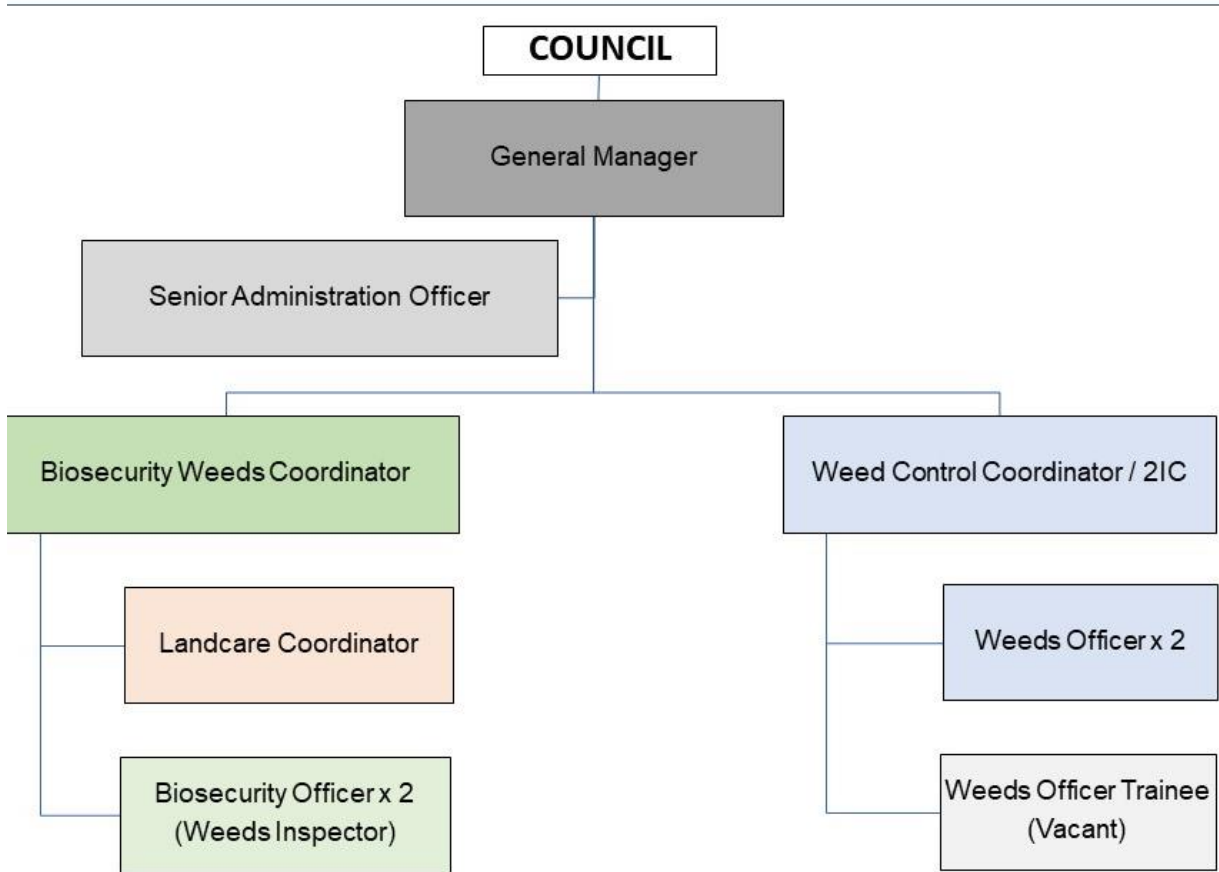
COUNCIL

General Manager

Senior Administration Officer

Biosecurity Weeds Coordinator

Landcare Coordinator

Biosecurity Officer x 2
(Weeds Inspector)

Weed Control Coordinator / 2IC

Weeds Officer x 2

Weeds Officer Trainee
(Vacant)